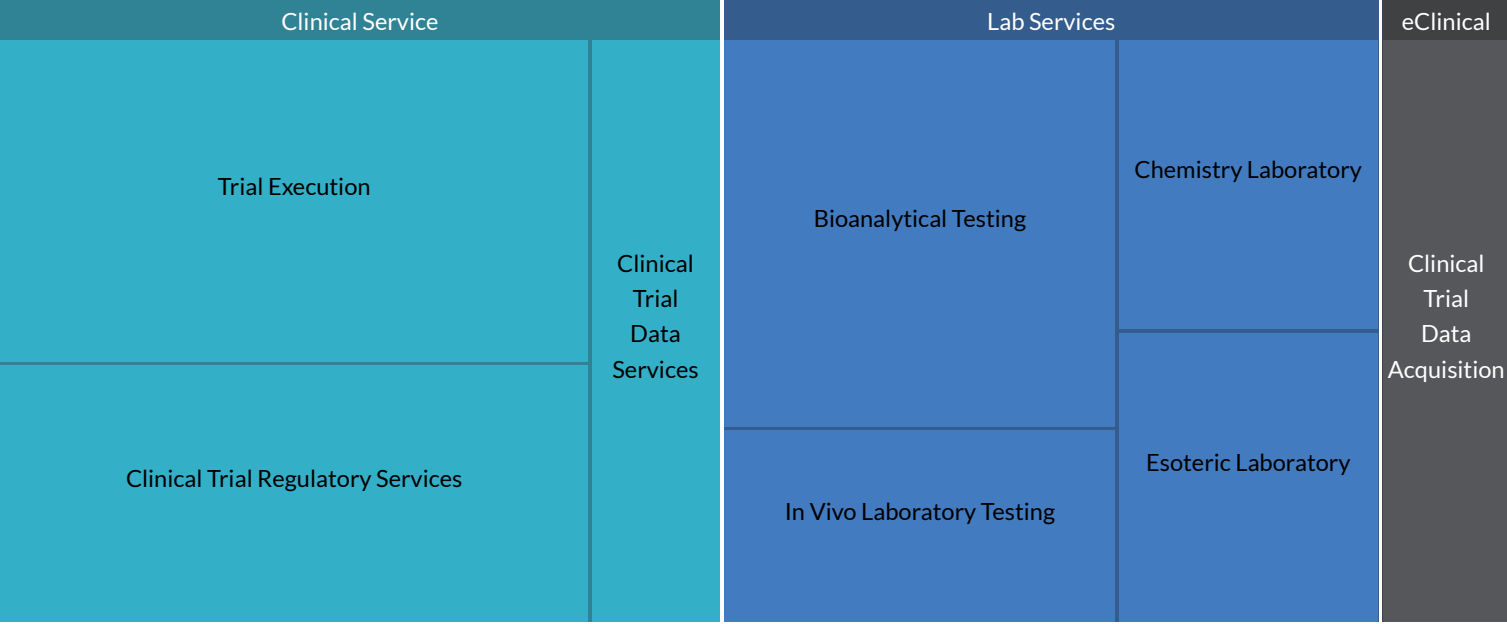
Clinical Service

Trial Execution

Clinical Trial Regulatory Services

Clinical Trial Data Services

Lab Services

Bioanalytical Testing

In Vivo Laboratory Testing

Chemistry Laboratory

Esoteric Laboratory

eClinical

Clinical Trial Data Acquisition